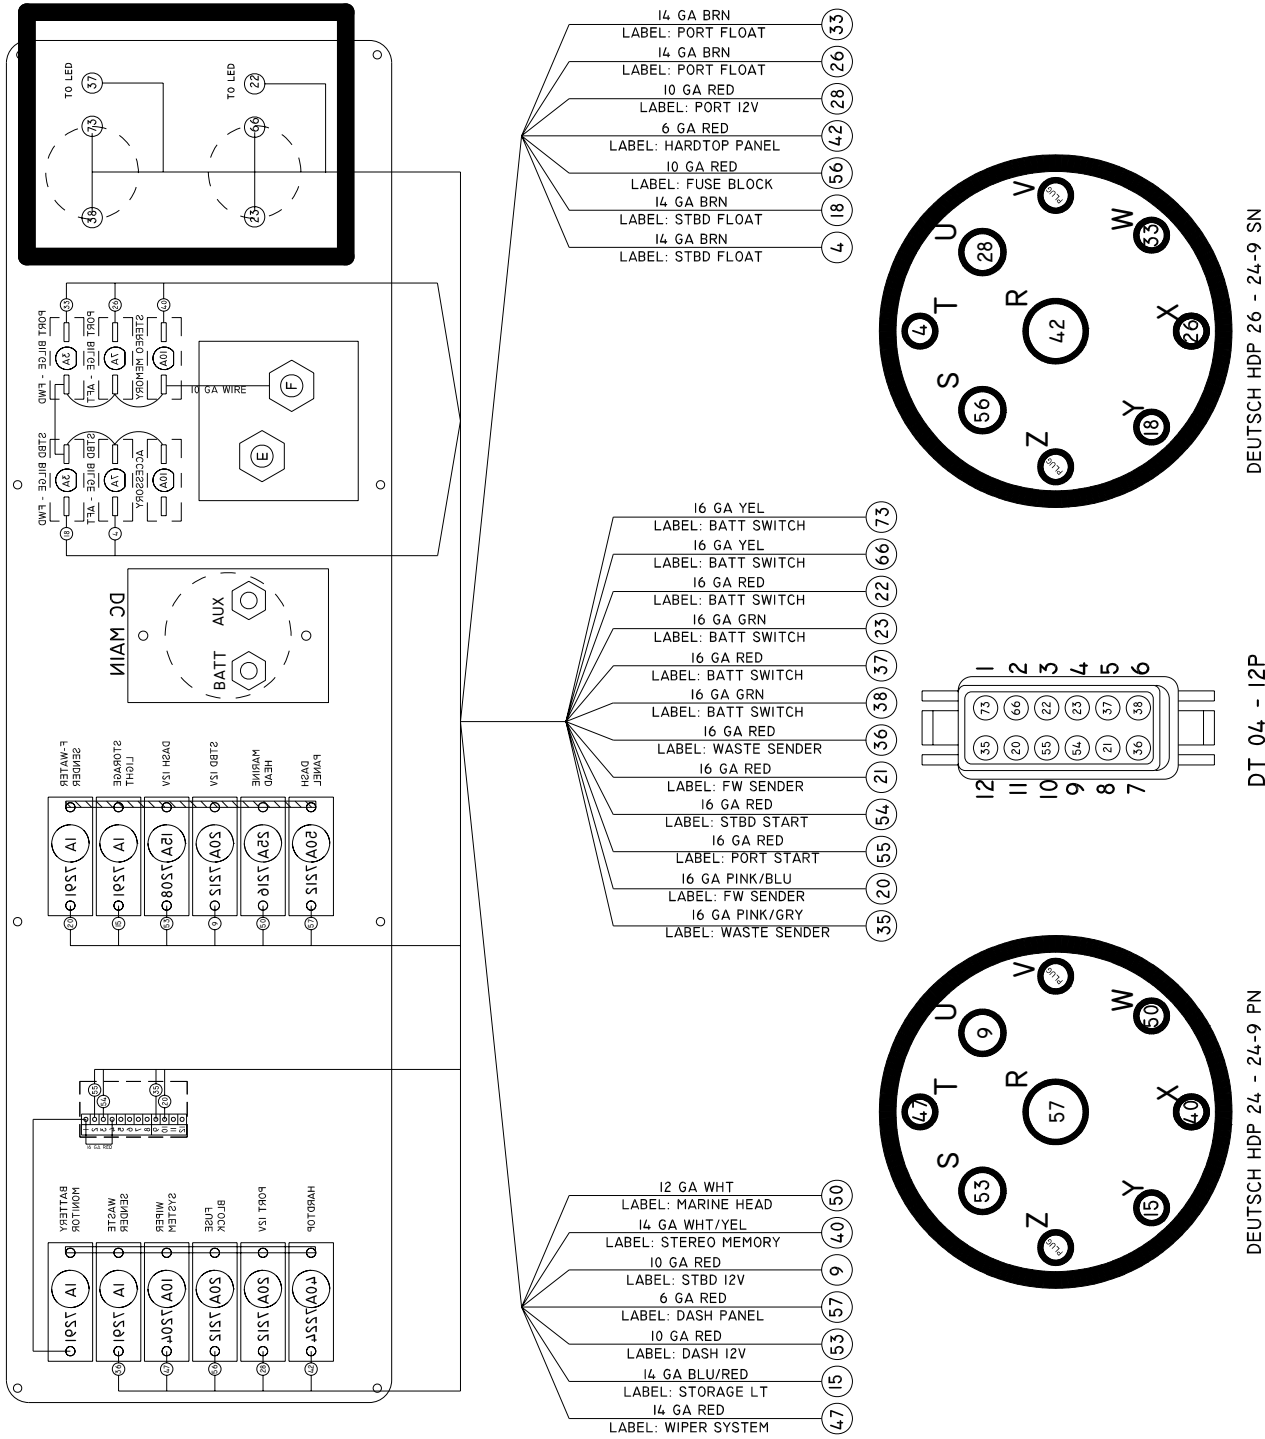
TO LED 37
TO LED 22
73
66
38
23

14 GA BRN
LABEL: PORT FLOAT
33
14 GA BRN
LABEL: PORT FLOAT
26
10 GA RED
LABEL: PORT 12V
28
6 GA RED
LABEL: HARDTOP PANEL
42
10 GA RED
LABEL: FUSE BLOCK
56
14 GA BRN
LABEL: STBD FLOAT
18
14 GA BRN
LABEL: STBD FLOAT
4

V PLUG W 33 U 28 T 4 R 42 X 26 S 56 Y 18 Z PLUG

DEUTSCH HDP 26 - 24-9 SN

PORT BILGE - FWD 5A
PORT BILGE - AFT 7A
STEREO MEMORY 10A
10 GA WIRE
F
E
STBD BILGE - FWD 5A
STBD BILGE - AFT 7A
ACCESSORY 10A
33 26 40 18 4

DC MAIN
AUX
BATT

16 GA YEL
LABEL: BATT SWITCH
73
16 GA YEL
LABEL: BATT SWITCH
66
16 GA RED
LABEL: BATT SWITCH
22
16 GA GRN
LABEL: BATT SWITCH
23
16 GA RED
LABEL: BATT SWITCH
37
16 GA GRN
LABEL: BATT SWITCH
38
16 GA RED
LABEL: WASTE SENDER
36
16 GA RED
LABEL: FW SENDER
21
16 GA RED
LABEL: STBD START
54
16 GA RED
LABEL: PORT START
55
16 GA PINK/BLU
LABEL: FW SENDER
20
16 GA PINK/GRY
LABEL: WASTE SENDER
35

1 2 3 4 5 6
73 66 22 23 37 38
35 20 55 54 21 36
12 11 10 9 8 7

DT 04 - 12P

F-WATER SENDER 1A 7291
STORAGE LIGHT 1A 7291
DASH 12V 15A 7208
STBD 12V 20A 7212
MARINE HEAD 25A 7216
DASH PANEL 50A 7212
20 15 53 9 50 57

V PLUG W 50 U 9 T 47 R 57 X 40 S 53 Y 15 Z PLUG

DEUTSCH HDP 24 - 24-9 PN

55 54 36 20

BATTERY MONITOR 1A 7291
WASTE SENDER 1A 7291
WIPER SYSTEM 10A 7204
FUSE BLOCK 20A 7212
PORT 12V 20A 7212
HARDTOP 40A 7224
36 47 56 28 42

12 GA WHT
LABEL: MARINE HEAD
50
14 GA WHT/YEL
LABEL: STEREO MEMORY
40
10 GA RED
LABEL: STBD 12V
9
6 GA RED
LABEL: DASH PANEL
57
10 GA RED
LABEL: DASH 12V
53
14 GA BLU/RED
LABEL: STORAGE LT
15
14 GA RED
LABEL: WIPER SYSTEM
47